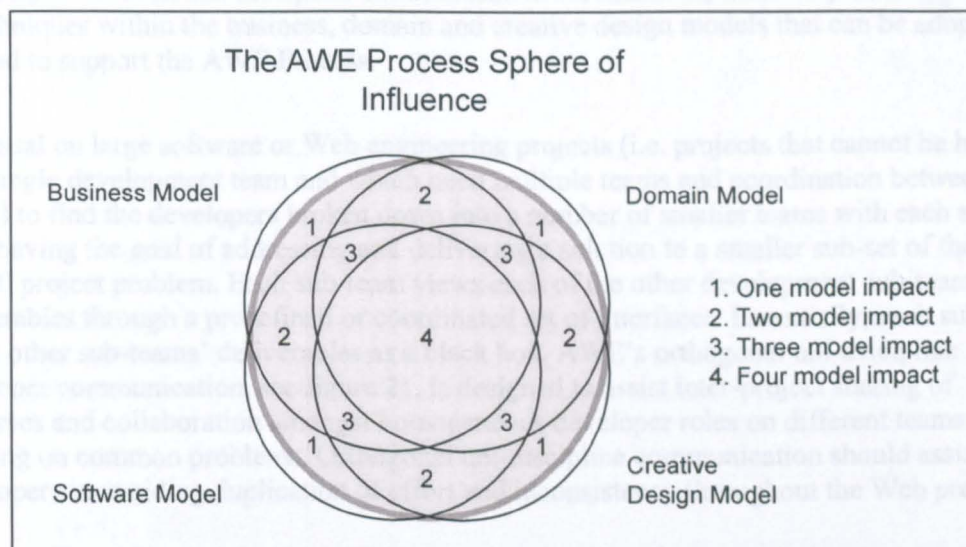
The AWE Process Sphere of Influence

Business Model

Domain Model

Software Model

Creative Design Model

1
2
1
3
3
2
4
2
3
3
1
2
1

1. One model impact
2. Two model impact
3. Three model impact
4. Four model impact